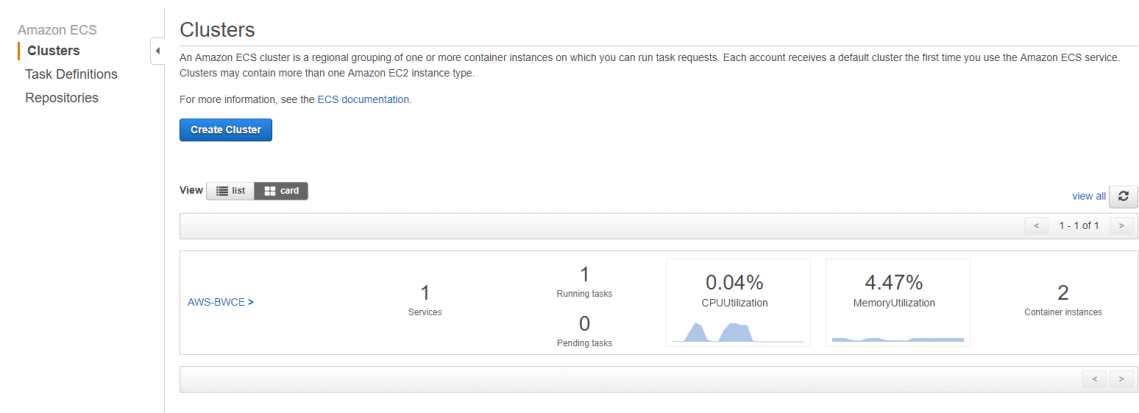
Amazon ECS
Clusters
Task Definitions
Repositories

Clusters

An Amazon ECS cluster is a regional grouping of one or more container instances on which you can run task requests. Each account receives a default cluster the first time you use the Amazon ECS service. Clusters may contain more than one Amazon EC2 instance type.

For more information, see the ECS documentation.

Create Cluster

View list card

view all

< 1 - 1 of 1 >

AWS-BWCE >

1
Services

1
Running tasks

0
Pending tasks

0.04%
CPUUtilization

4.47%
MemoryUtilization

2
Container instances

< >